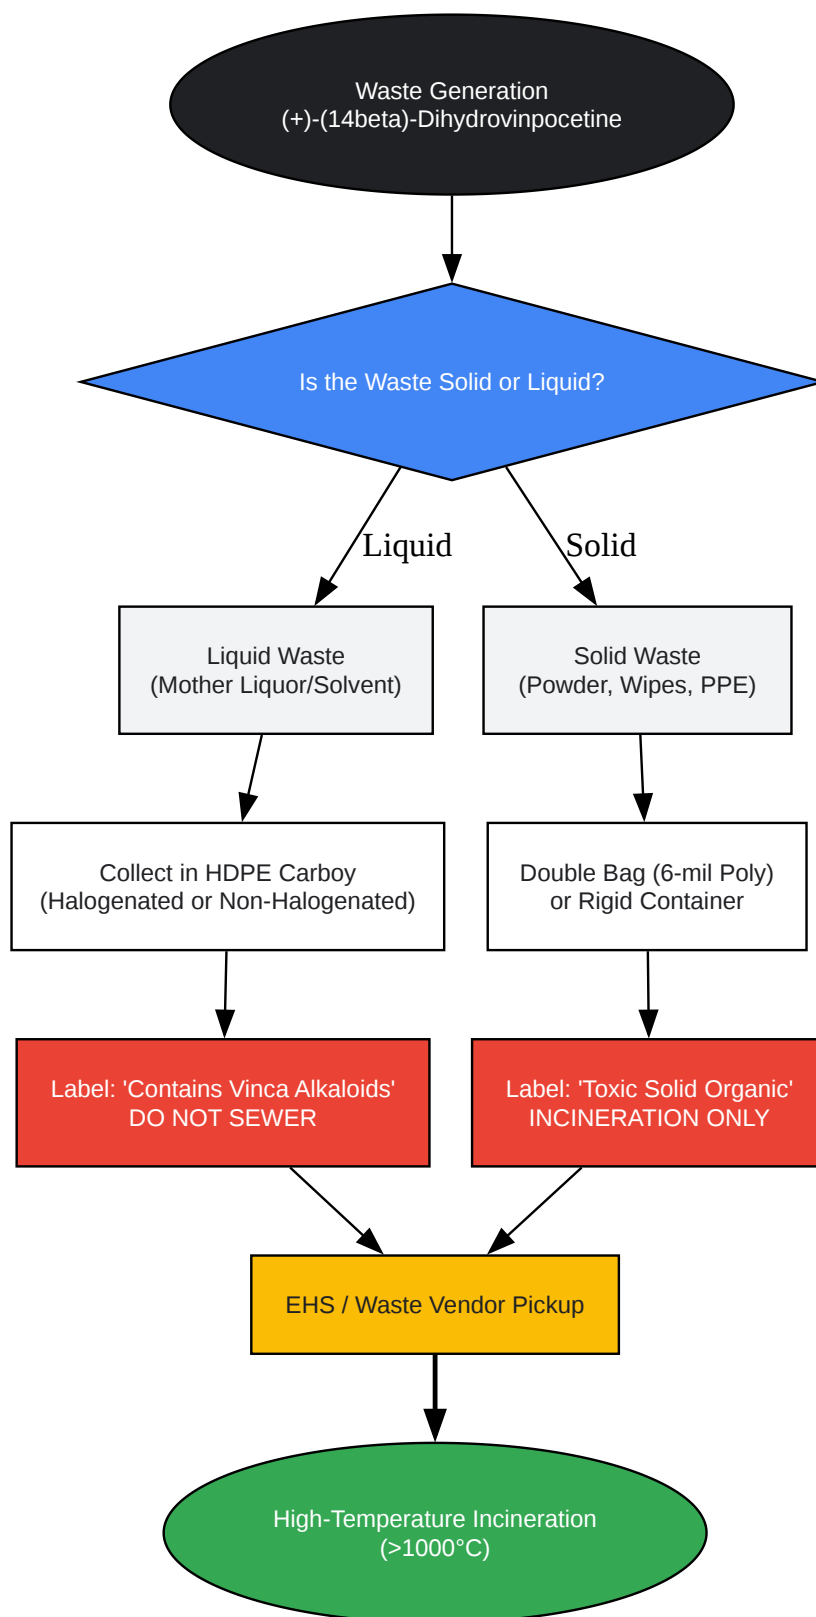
Waste Generation
(+)-(14beta)-Dihydrovinpocetine

Is the Waste Solid or Liquid?

Liquid

Solid

Liquid Waste
(Mother Liquor/Solvent)

Solid Waste
(Powder, Wipes, PPE)

Collect in HDPE Carboy
(Halogenated or Non-Halogenated)

Double Bag (6-mil Poly)
or Rigid Container

Label: 'Contains Vinca Alkaloids'
DO NOT SEWER

Label: 'Toxic Solid Organic'
INCINERATION ONLY

EHS / Waste Vendor Pickup

High-Temperature Incineration
(>1000°C)